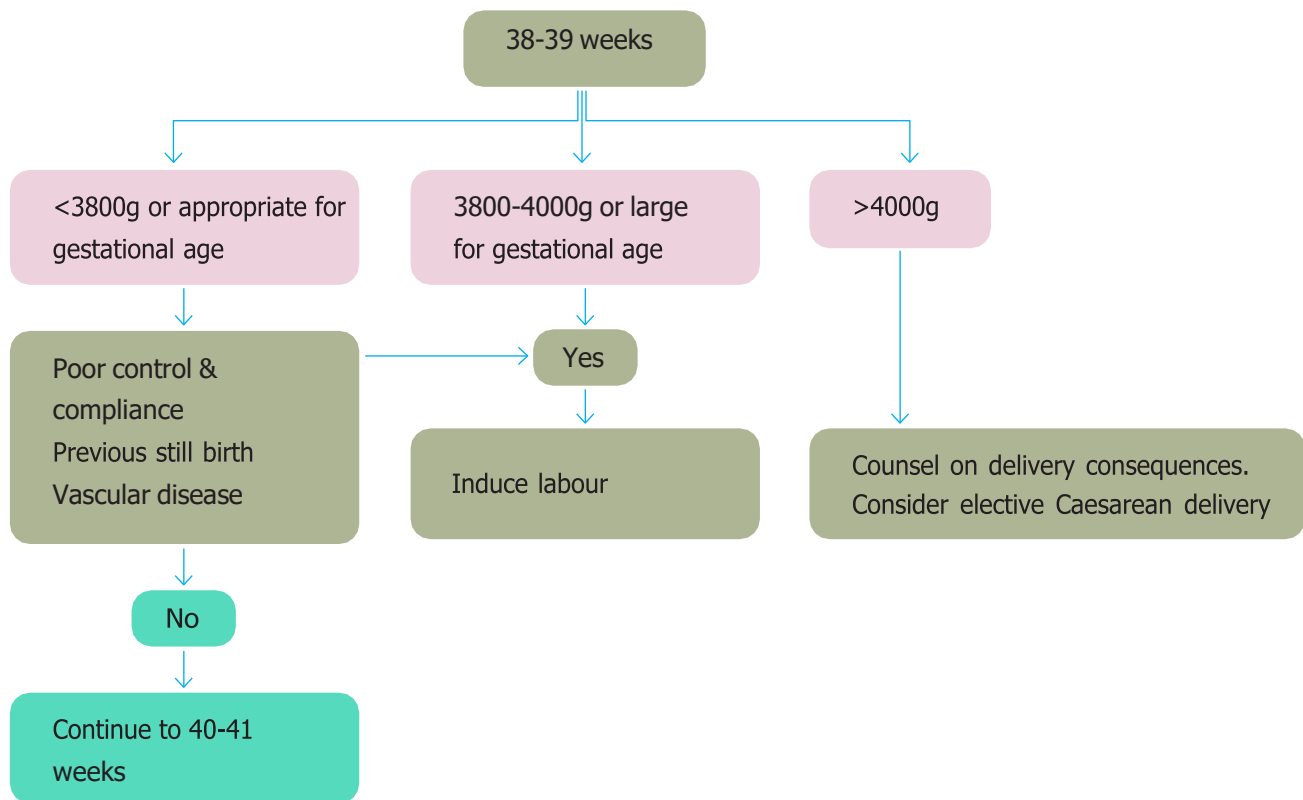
38-39 weeks

<3800g or appropriate for gestational age

3800-4000g or large for gestational age

>4000g

Poor control & compliance
Previous still birth
Vascular disease

Yes

Induce labour

Counsel on delivery consequences. Consider elective Caesarean delivery

No

Continue to 40-41 weeks